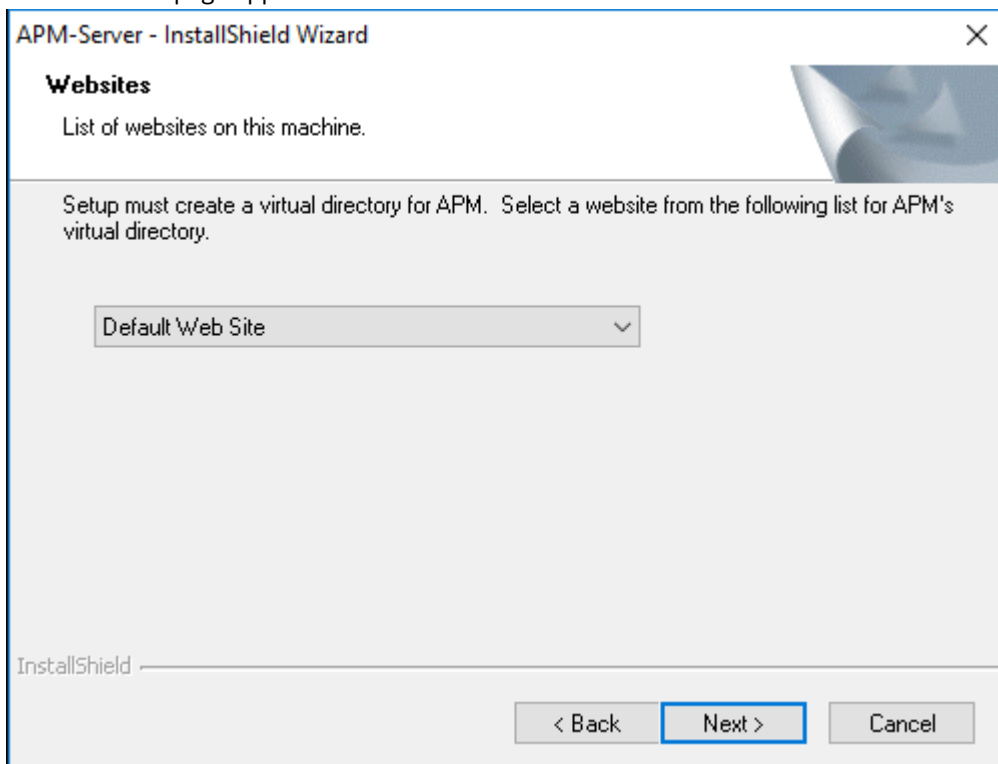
APM-Server - InstallShield Wizard

×

Websites

List of websites on this machine.

Setup must create a virtual directory for APM. Select a website from the following list for APM's virtual directory.

Default Web Site

InstallShield

< Back

Next >

Cancel